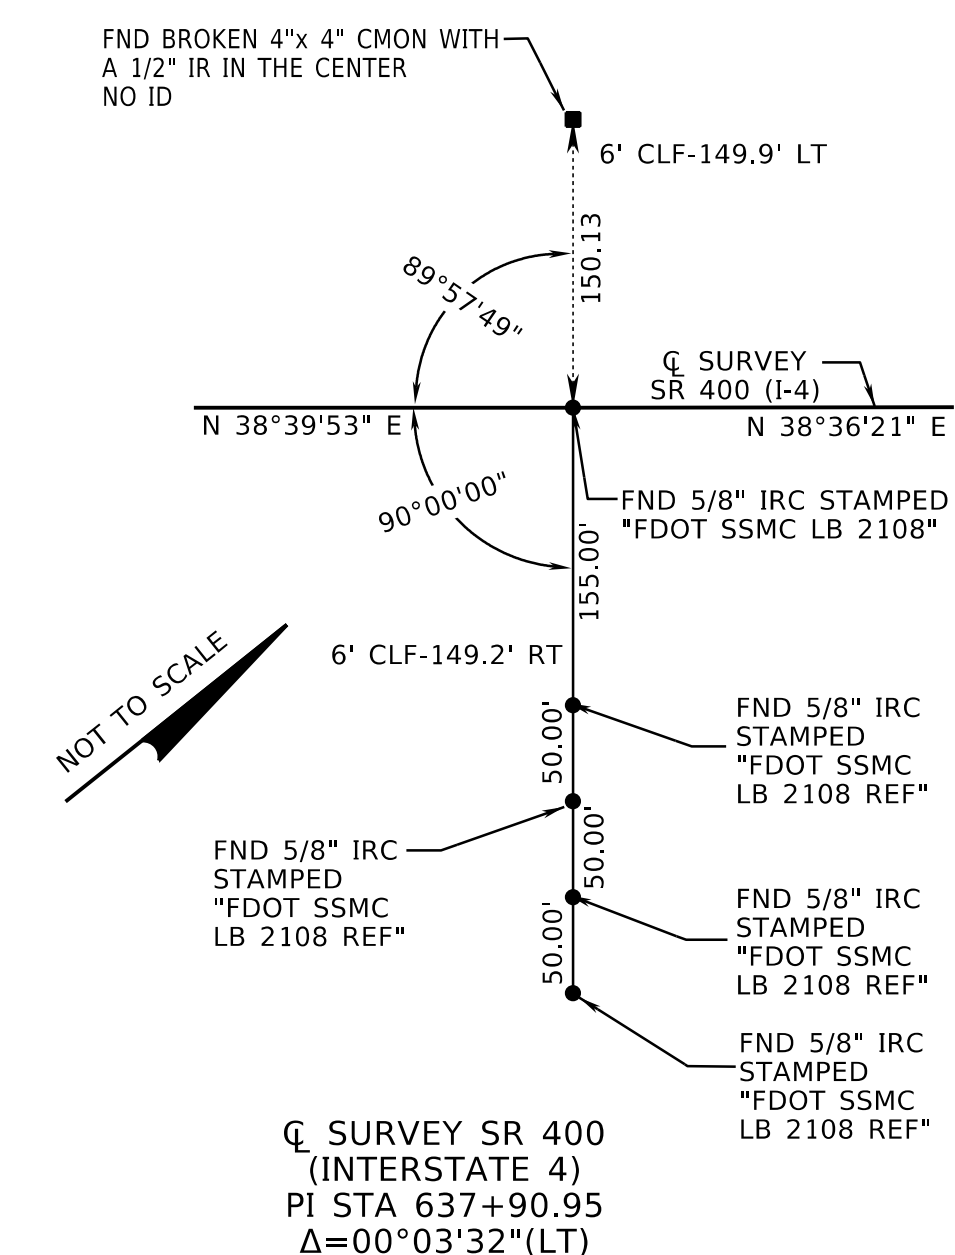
FND BROKEN 4"x 4" CMON WITH A 1/2" IR IN THE CENTER NO ID

6' CLF-149.9' LT

150.13

89°57'49"

℄ SURVEY SR 400 (I-4)

N 38°39'53" E

N 38°36'21" E

FND 5/8" IRC STAMPED "FDOT SSMC LB 2108"

90°00'00"

155.00'

NOT TO SCALE

6' CLF-149.2' RT

50.00'

FND 5/8" IRC STAMPED "FDOT SSMC LB 2108 REF"

FND 5/8" IRC STAMPED "FDOT SSMC LB 2108 REF"

50.00'

50.00'

FND 5/8" IRC STAMPED "FDOT SSMC LB 2108 REF"

FND 5/8" IRC STAMPED "FDOT SSMC LB 2108 REF"

℄ SURVEY SR 400 (INTERSTATE 4) PI STA 637+90.95 $\Delta$=00°03'32"(LT)